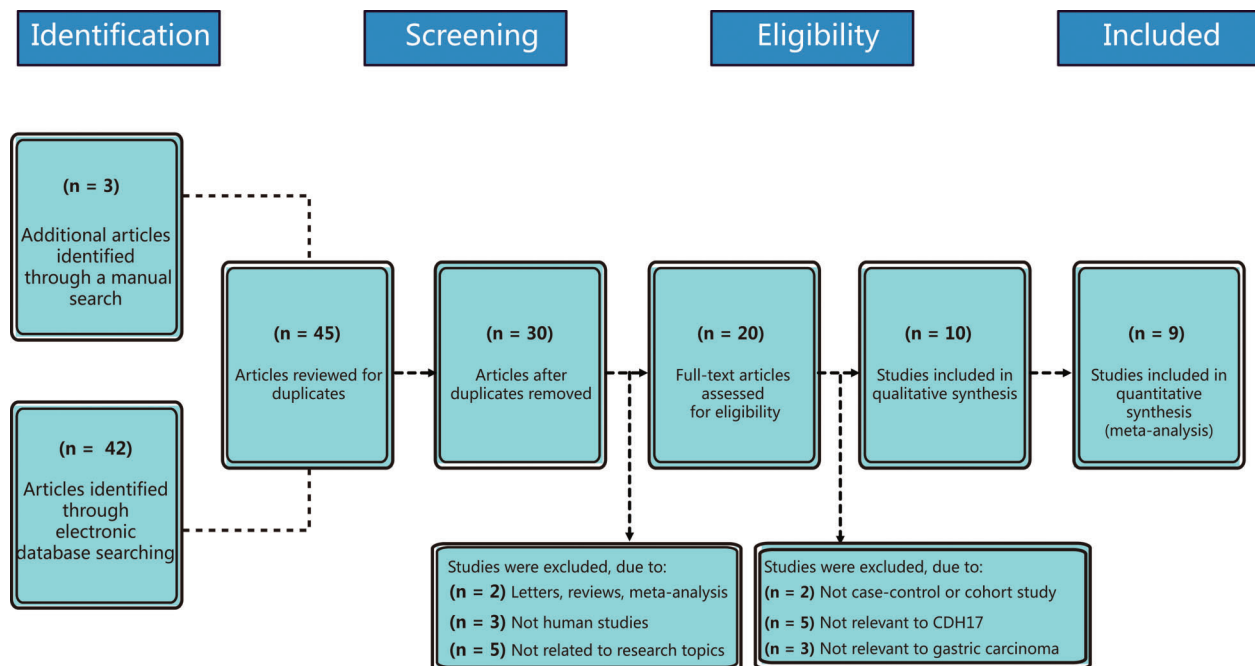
Identification

Screening

Eligibility

Included

(n = 3)
Additional articles identified through a manual search

(n = 42)
Articles identified through electronic database searching

(n = 45)
Articles reviewed for duplicates

(n = 30)
Articles after duplicates removed

(n = 20)
Full-text articles assessed for eligibility

(n = 10)
Studies included in qualitative synthesis

(n = 9)
Studies included in quantitative synthesis (meta-analysis)

Studies were excluded, due to:
(n = 2) Letters, reviews, meta-analysis
(n = 3) Not human studies
(n = 5) Not related to research topics

Studies were excluded, due to:
(n = 2) Not case-control or cohort study
(n = 5) Not relevant to CDH17
(n = 3) Not relevant to gastric carcinoma